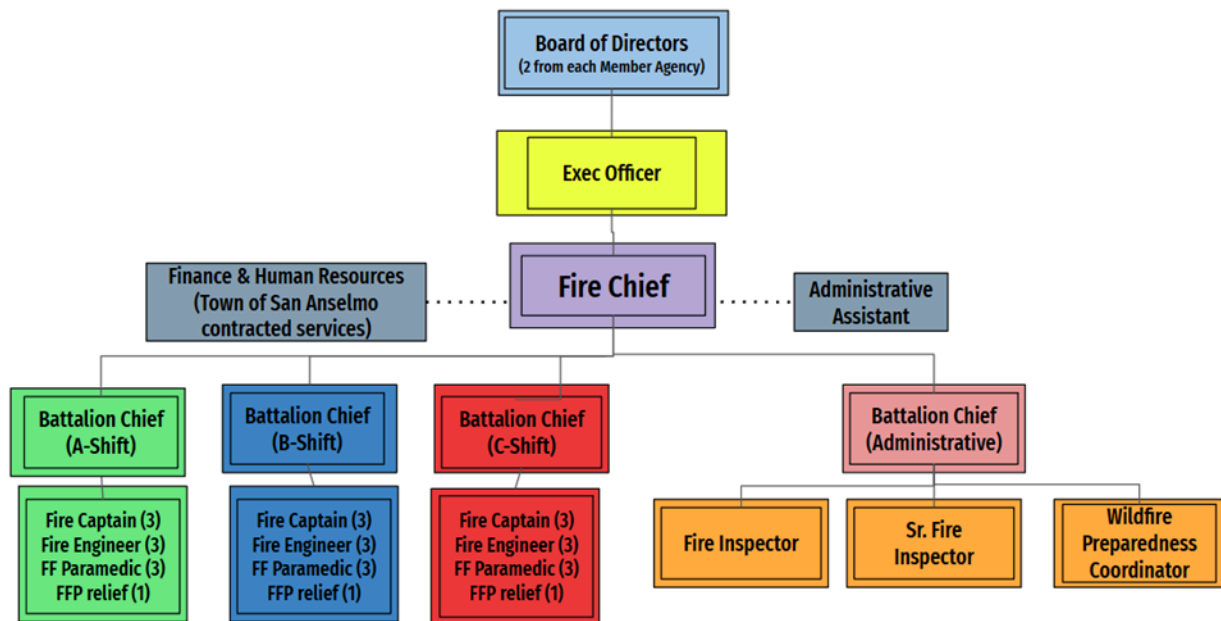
Board of Directors
(2 from each Member Agency)

Exec Officer

Finance & Human Resources
(Town of San Anselmo
contracted services)

Fire Chief

Administrative
Assistant

Battalion Chief
(A-Shift)

Fire Captain (3)
Fire Engineer (3)
FF Paramedic (3)
FFP relief (1)

Battalion Chief
(B-Shift)

Fire Captain (3)
Fire Engineer (3)
FF Paramedic (3)
FFP relief (1)

Battalion Chief
(C-Shift)

Fire Captain (3)
Fire Engineer (3)
FF Paramedic (3)
FFP relief (1)

Battalion Chief
(Administrative)

Fire Inspector

Sr. Fire
Inspector

Wildfire
Preparedness
Coordinator